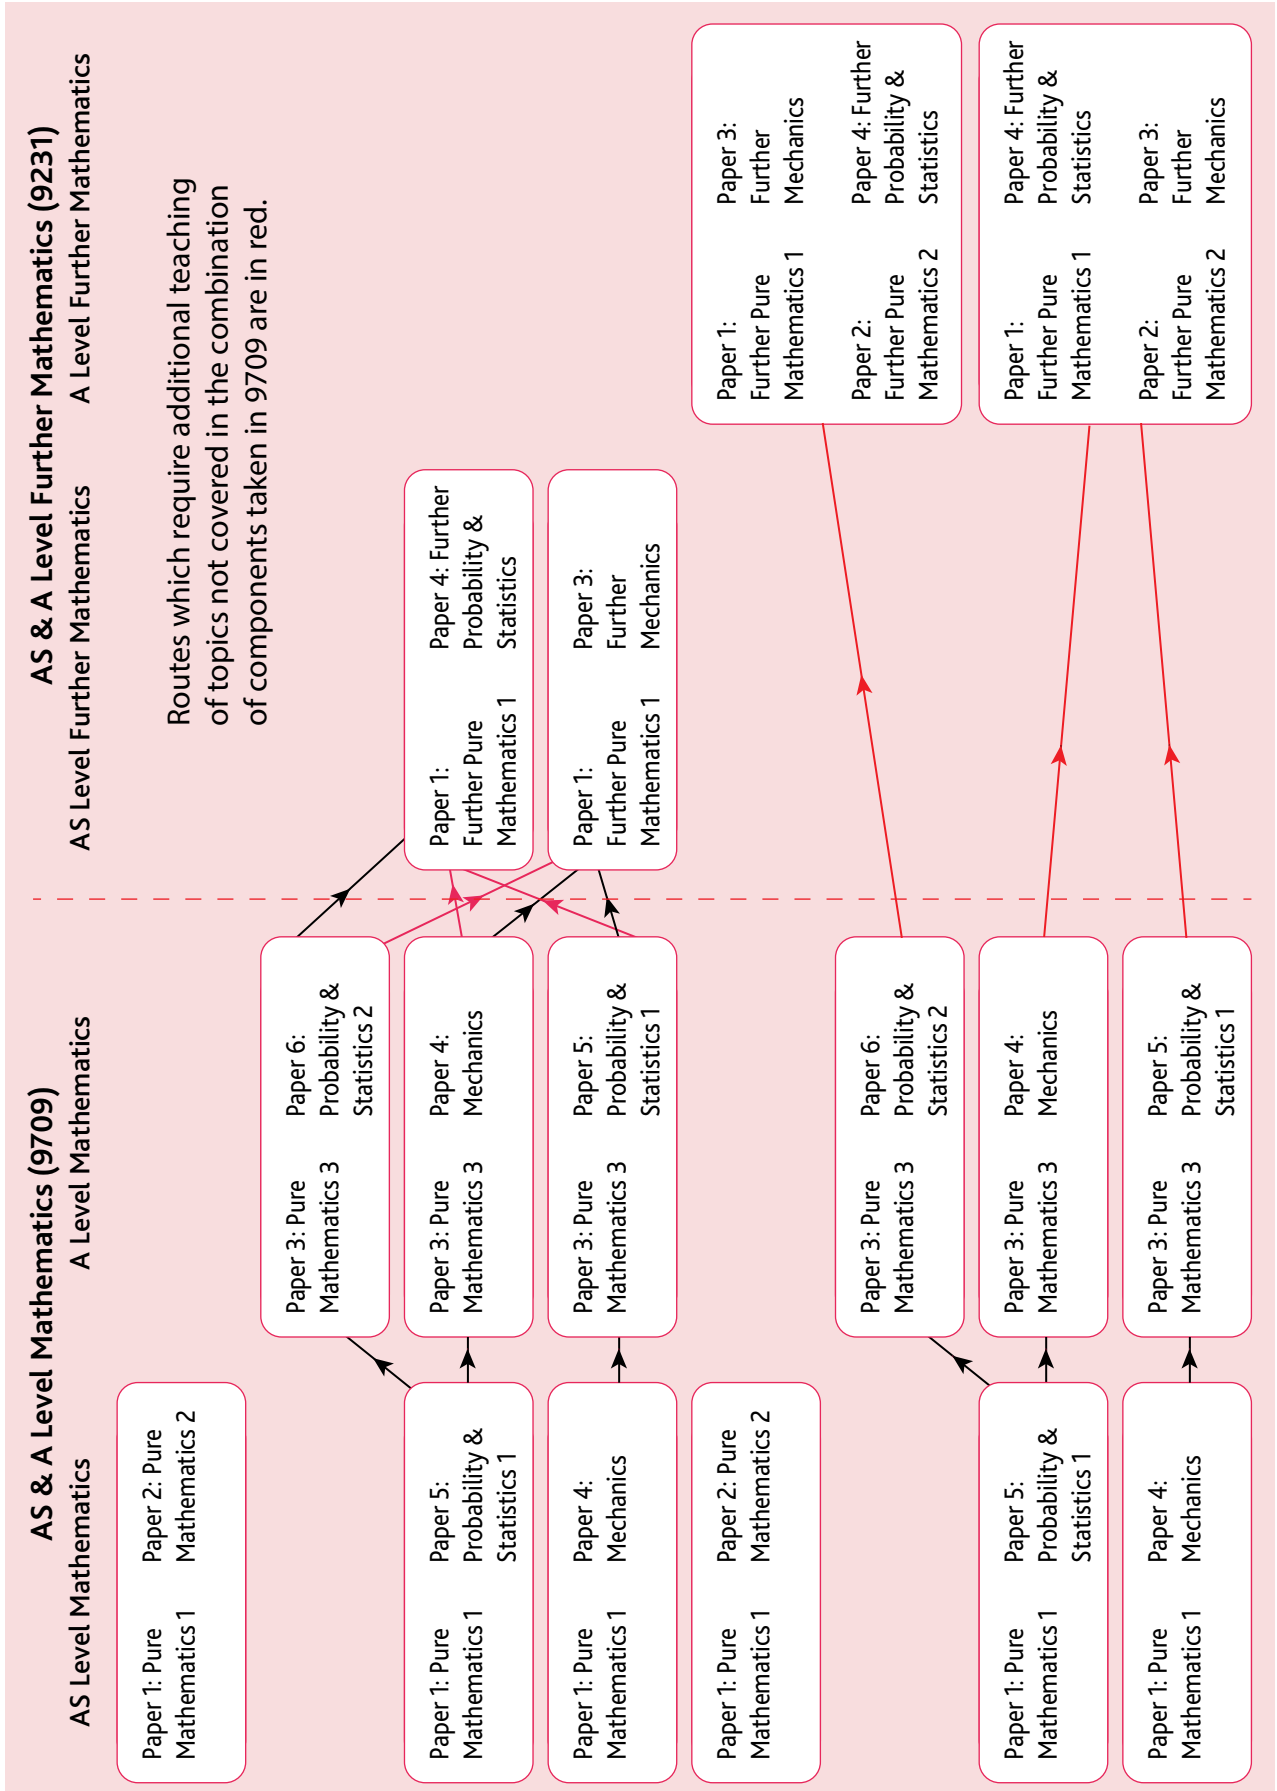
AS & A Level Mathematics (9709)

AS Level Mathematics

A Level Mathematics

AS & A Level Further Mathematics (9231)

AS Level Further Mathematics

A Level Further Mathematics

Routes which require additional teaching of topics not covered in the combination of components taken in 9709 are in red.

Paper 1: Pure Mathematics 1
Paper 2: Pure Mathematics 2

Paper 1: Pure Mathematics 1
Paper 5: Probability & Statistics 1

Paper 1: Pure Mathematics 1
Paper 4: Mechanics

Paper 1: Pure Mathematics 1
Paper 2: Pure Mathematics 2

Paper 1: Pure Mathematics 1
Paper 5: Probability & Statistics 1

Paper 1: Pure Mathematics 1
Paper 4: Mechanics

Paper 3: Pure Mathematics 3
Paper 6: Probability & Statistics 2

Paper 3: Pure Mathematics 3
Paper 4: Mechanics

Paper 3: Pure Mathematics 3
Paper 5: Probability & Statistics 1

Paper 3: Pure Mathematics 3
Paper 6: Probability & Statistics 2

Paper 3: Pure Mathematics 3
Paper 4: Mechanics

Paper 3: Pure Mathematics 3
Paper 5: Probability & Statistics 1

Paper 1: Further Pure Mathematics 1
Paper 4: Further Probability & Statistics

Paper 1: Further Pure Mathematics 1
Paper 3: Further Mechanics

Paper 1: Further Pure Mathematics 1
Paper 3: Further Mechanics
Paper 2: Further Pure Mathematics 2
Paper 4: Further Probability & Statistics

Paper 1: Further Pure Mathematics 1
Paper 4: Further Probability & Statistics
Paper 2: Further Pure Mathematics 2
Paper 3: Further Mechanics